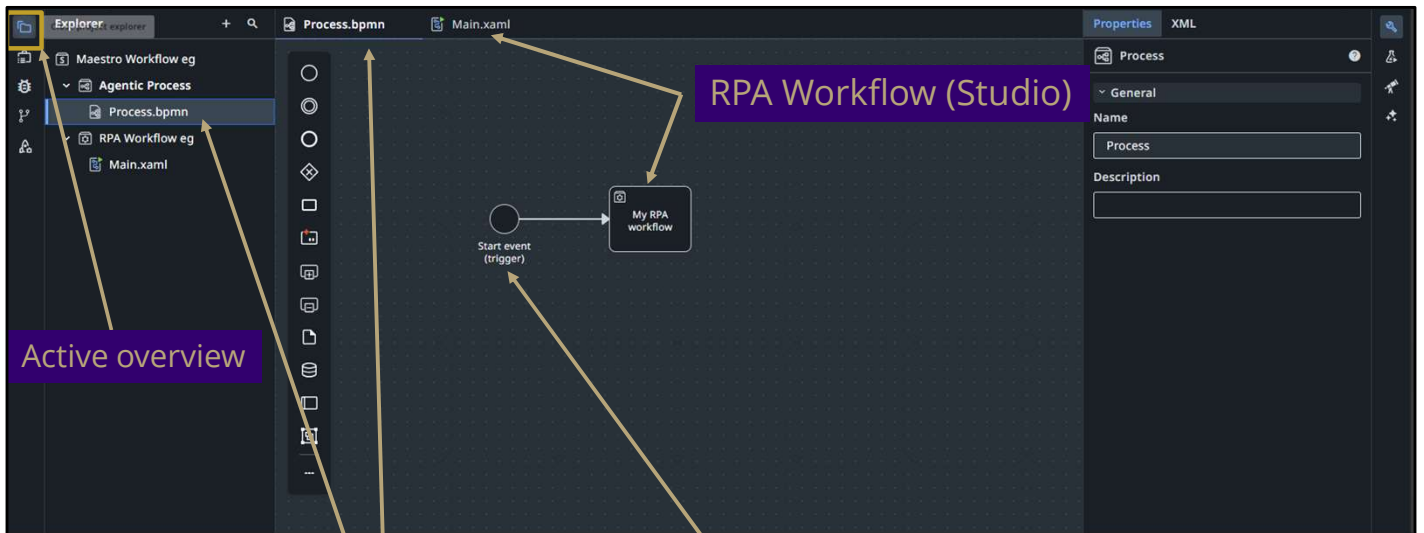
Explorer
Maestro Workflow eg
Agentic Process
Process.bpmn
RPA Workflow eg
Main.xaml
Process.bpmn
Main.xaml
RPA Workflow (Studio)
Start event (trigger)
My RPA workflow
Active overview
Properties
XML
Process
General
Name
Process
Description